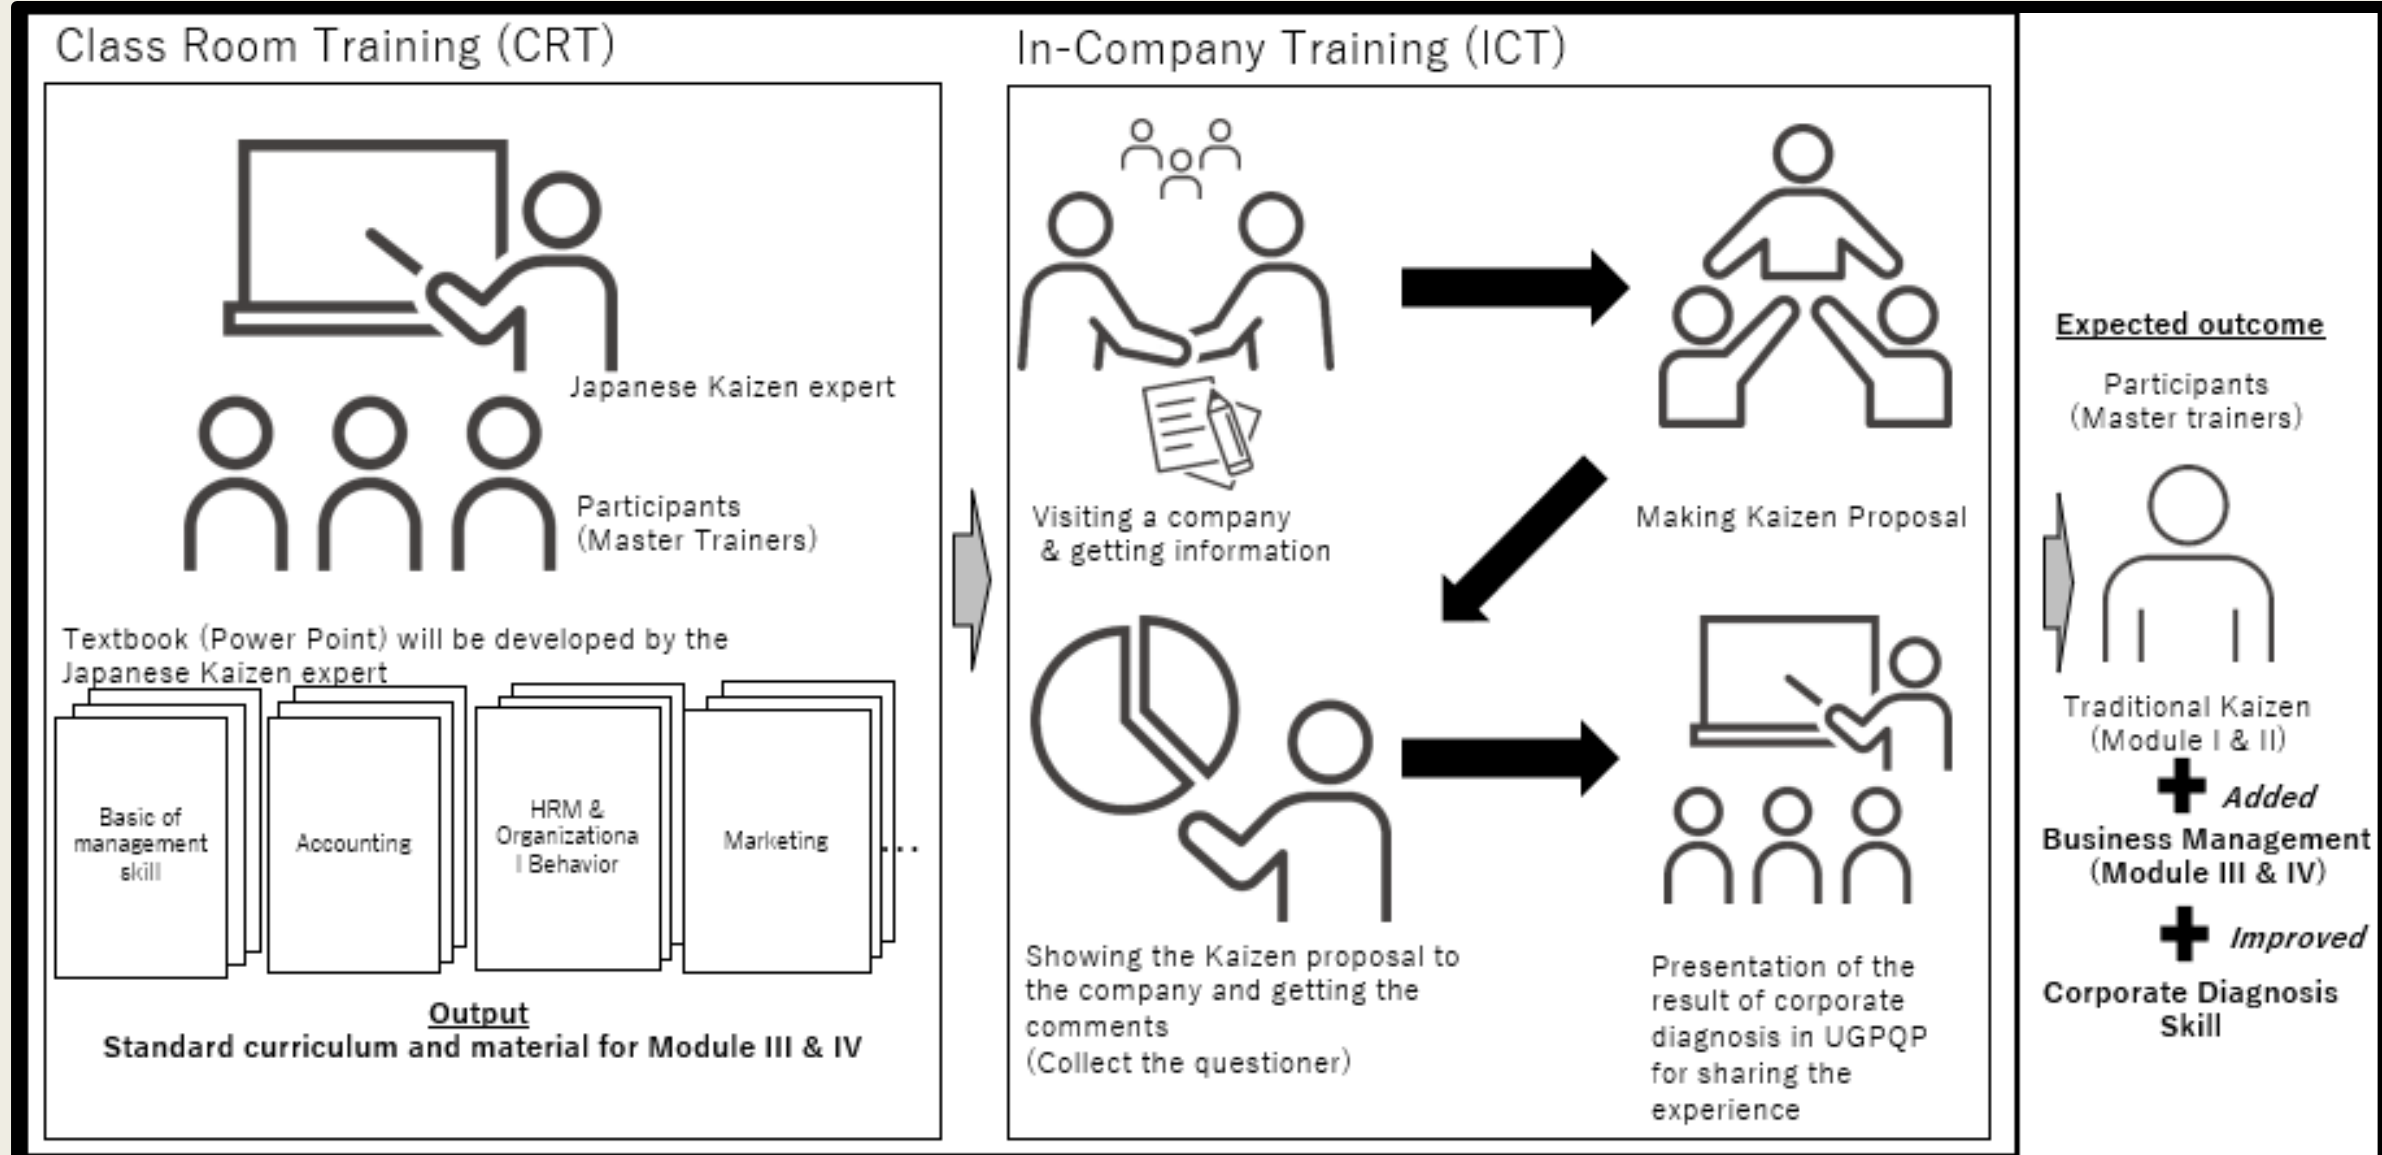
Class Room Training (CRT)

Japanese Kaizen expert

Participants (Master Trainers)

Textbook (Power Point) will be developed by the Japanese Kaizen expert

Basic of management skill

Accounting

HRM & Organizationa l Behavior

Marketing

...

Output
Standard curriculum and material for Module III & IV

In-Company Training (ICT)

Visiting a company & getting information

Making Kaizen Proposal

Showing the Kaizen proposal to the company and getting the comments
(Collect the questioner)

Presentation of the result of corporate diagnosis in UGPQP for sharing the experience

Expected outcome

Participants (Master trainers)

Traditional Kaizen (Module I & II)

Added
Business Management (Module III & IV)

Improved
Corporate Diagnosis Skill